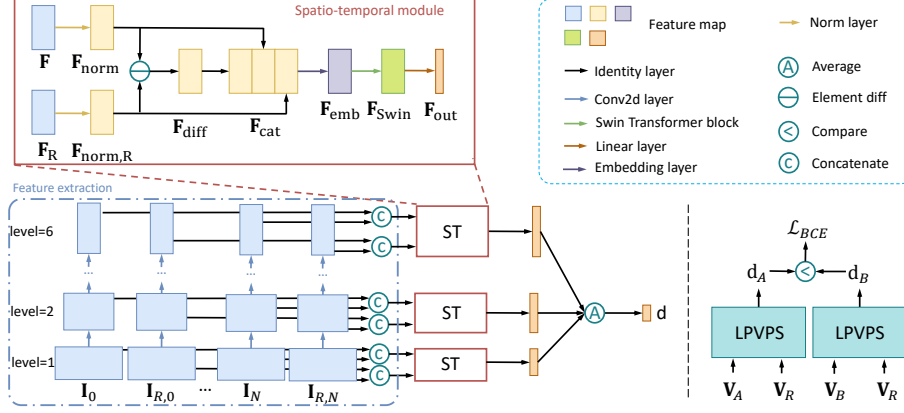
Spatio-temporal module

$\mathbf{F}$

$\mathbf{F}_{\text{norm}}$

$\mathbf{F}_{\text{R}}$

$\mathbf{F}_{\text{norm,R}}$

$\mathbf{F}_{\text{diff}}$

$\mathbf{F}_{\text{cat}}$

$\mathbf{F}_{\text{emb}}$

$\mathbf{F}_{\text{Swin}}$

$\mathbf{F}_{\text{out}}$

Feature map

Norm layer

Identity layer

A Average

Conv2d layer

Element diff

Swin Transformer block

< Compare

Linear layer

C Concatenate

Embedding layer

Feature extraction

level=6

level=2

level=1

C

C

C

C

C

C

ST

ST

ST

A

d

$\mathbf{I}_0$

$\mathbf{I}_{R,0}$

...

$\mathbf{I}_N$

$\mathbf{I}_{R,N}$

$\mathcal{L}_{BCE}$

$\text{d}_A$

<

$\text{d}_B$

LPVPS

LPVPS

$\mathbf{V}_A$

$\mathbf{V}_R$

$\mathbf{V}_B$

$\mathbf{V}_R$